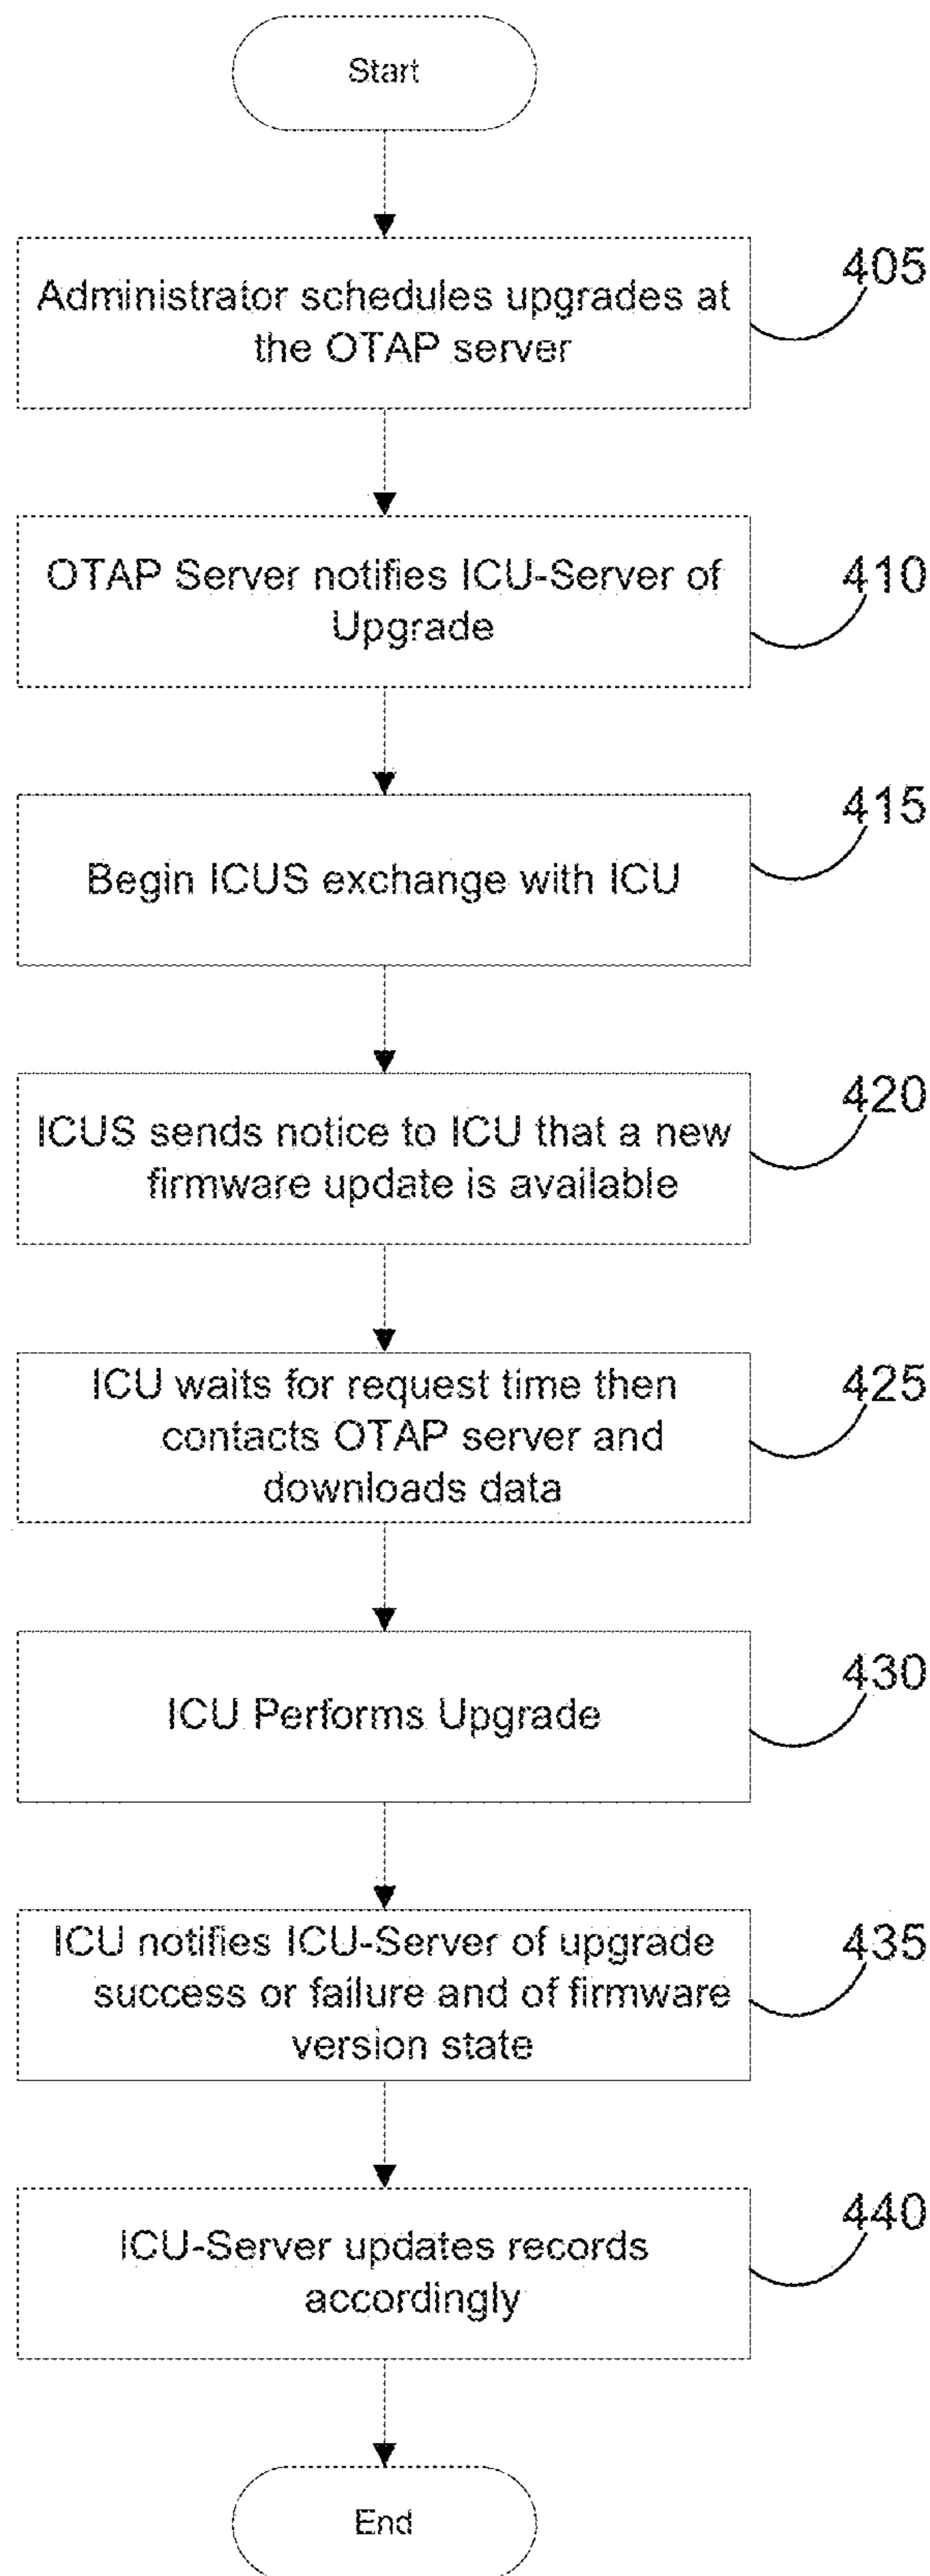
Start

Administrator schedules upgrades at the OTAP server

405

OTAP Server notifies ICU-Server of Upgrade

410

Begin ICUS exchange with ICU

415

ICUS sends notice to ICU that a new firmware update is available

420

ICU waits for request time then contacts OTAP server and downloads data

425

ICU Performs Upgrade

430

ICU notifies ICU-Server of upgrade success or failure and of firmware version state

435

ICU-Server updates records accordingly

440

End